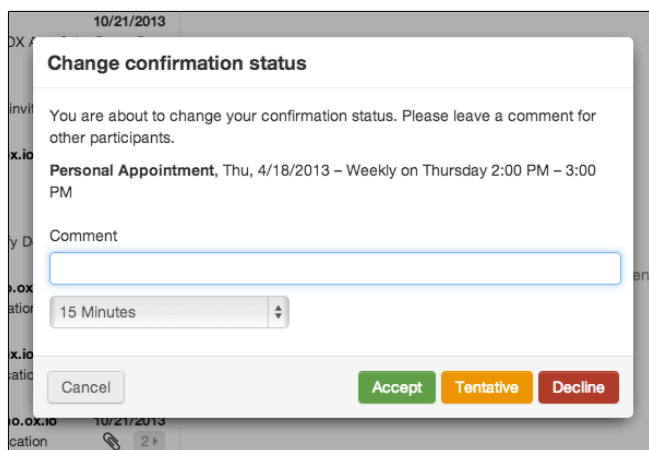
10/21/2013
OX A
invit
o.ox.io
y D
o.ox
ation
ox.io
cation
no.ox.io 10/21/2013
cation 2

Change confirmation status

You are about to change your confirmation status. Please leave a comment for other participants.

**Personal Appointment**, Thu, 4/18/2013 – Weekly on Thursday 2:00 PM – 3:00 PM

Comment

15 Minutes

Cancel

Accept

Tentative

Decline